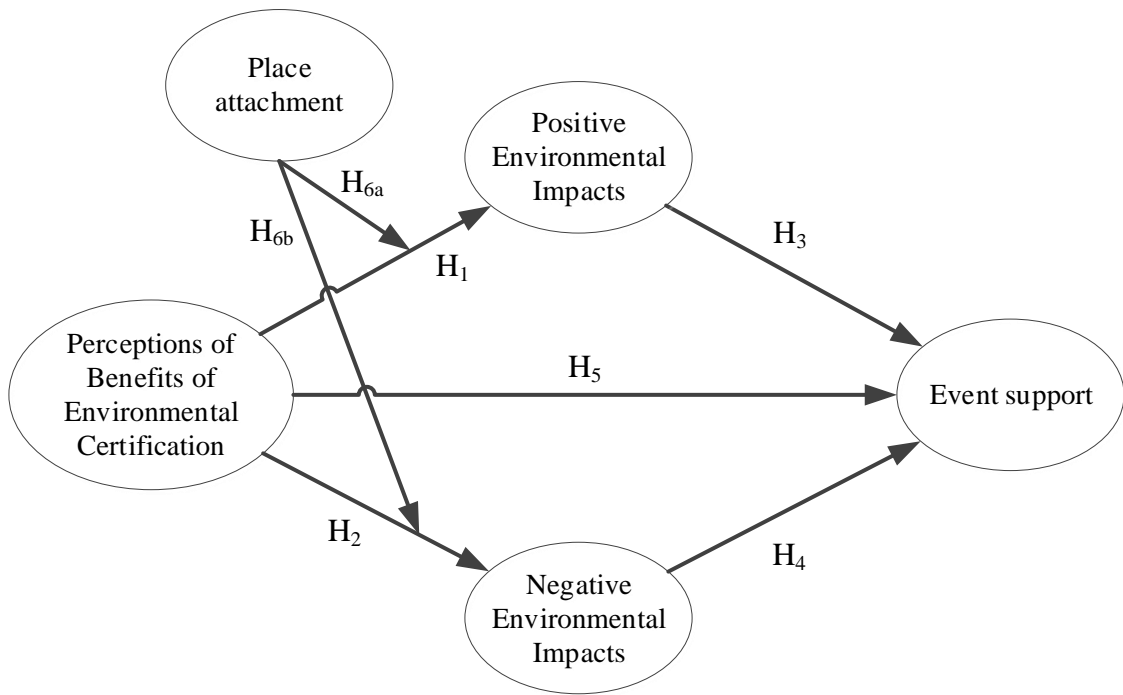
Place attachment

Positive Environmental Impacts

$H_{6a}$

$H_{6b}$

$H_1$

$H_3$

Perceptions of Benefits of Environmental Certification

$H_5$

Event support

$H_2$

$H_4$

Negative Environmental Impacts